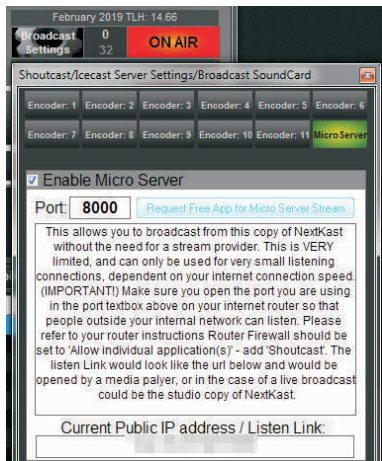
February 2019 TLH: 14.66

Broadcast Settings

0

32

ON AIR

Shoutcast/Icecast Server Settings/Broadcast SoundCard

x

Encoder: 1

Encoder: 2

Encoder: 3

Encoder: 4

Encoder: 5

Encoder: 6

Encoder: 7

Encoder: 8

Encoder: 9

Encoder: 10

Encoder: 11

MicroServer

Enable Micro Server

Port: 8000

Request Free App for Micro Server Stream

This allows you to broadcast from this copy of NextKast without the need for a stream provider. This is VERY limited, and can only be used for very small listening connections, dependent on your internet connection speed. (IMPORTANT!) Make sure you open the port you are using in the port textbox above on your internet router so that people outside your internal network can listen. Please refer to your router instructions Router Firewall should be set to 'Allow individual application(s)' - add 'Shoutcast'. The listen Link would look like the url below and would be opened by a media palyer, or in the case of a live broadcast could be the studio copy of NextKast.

Current Public IP address / Listen Link: